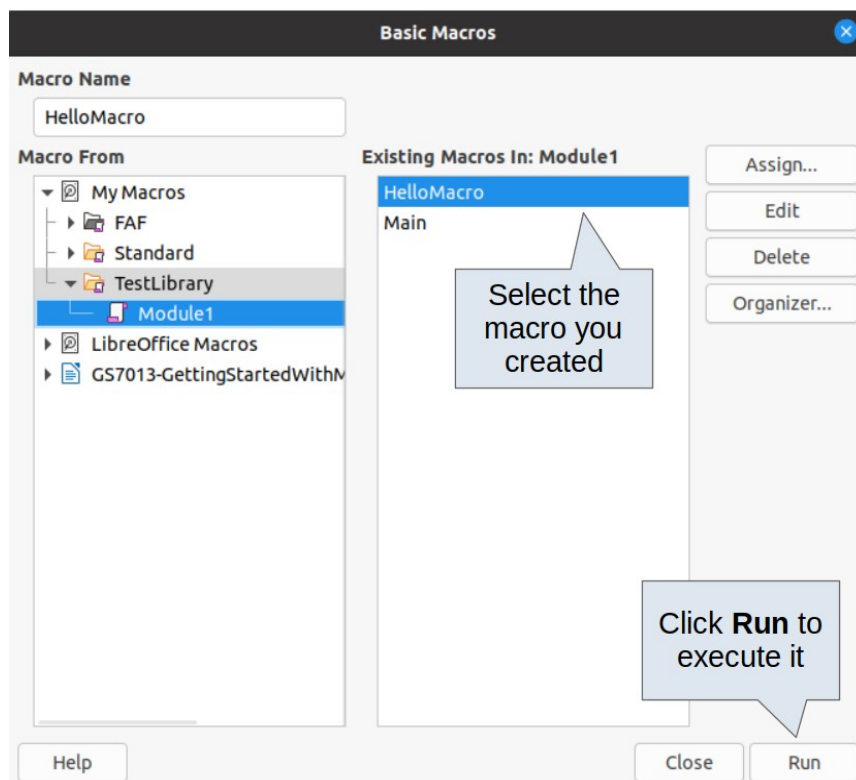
Basic Macros

Macro Name

HelloMacro

Macro From

My Macros
FAF
Standard
TestLibrary
Module1
LibreOffice Macros
GS7013-GettingStartedWithM

Existing Macros In: Module1

HelloMacro
Main

Select the macro you created

Assign...
Edit
Delete
Organizer...

Click **Run** to execute it

Help

Close

Run